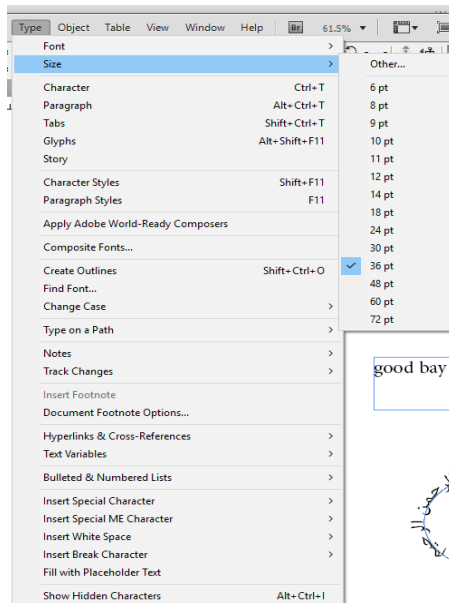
Type Object Table View Window Help Br 61.5%

Font
Size
Character Ctrl+T
Paragraph Alt+Ctrl+T
Tabs Shift+Ctrl+T
Glyphs Alt+Shift+F11
Story
Character Styles Shift+F11
Paragraph Styles F11
Apply Adobe World-Ready Composers
Composite Fonts...
Create Outlines Shift+Ctrl+O
Find Font...
Change Case
Type on a Path
Notes
Track Changes
Insert Footnote
Document Footnote Options...
Hyperlinks & Cross-References
Text Variables
Bulleted & Numbered Lists
Insert Special Character
Insert Special ME Character
Insert White Space
Insert Break Character
Fill with Placeholder Text
Show Hidden Characters Alt+Ctrl+I

Other...
6 pt
8 pt
9 pt
10 pt
11 pt
12 pt
14 pt
18 pt
24 pt
30 pt
36 pt
48 pt
60 pt
72 pt

good bay

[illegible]